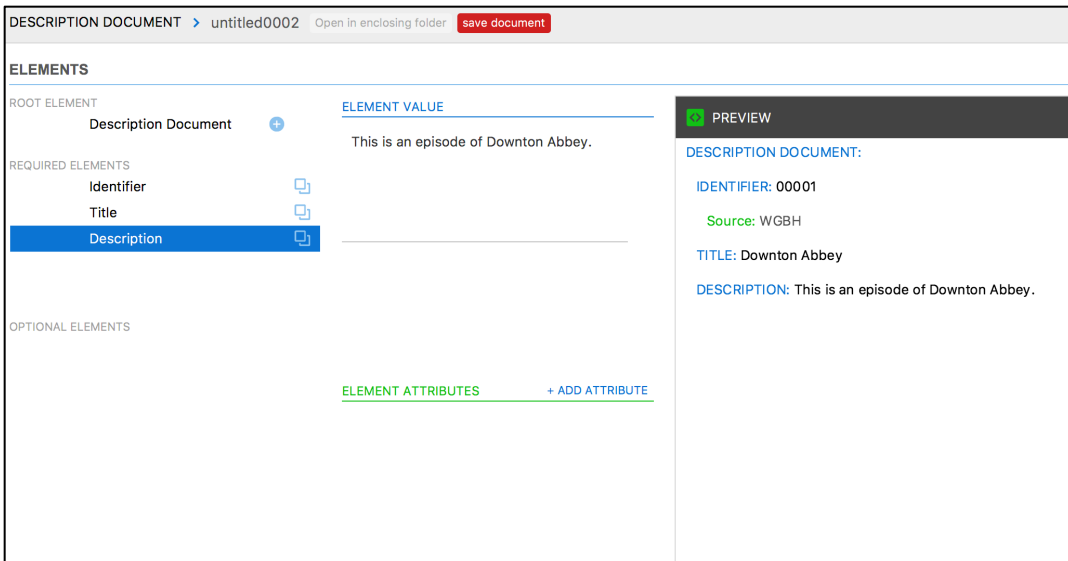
DESCRIPTION DOCUMENT > untitled0002 Open in enclosing folder save document

ELEMENTS

ROOT ELEMENT
Description Document

REQUIRED ELEMENTS
Identifier
Title
Description

OPTIONAL ELEMENTS

ELEMENT VALUE
This is an episode of Downton Abbey.

ELEMENT ATTRIBUTES + ADD ATTRIBUTE

PREVIEW
DESCRIPTION DOCUMENT:
IDENTIFIER: 00001
Source: WGBH
TITLE: Downton Abbey
DESCRIPTION: This is an episode of Downton Abbey.